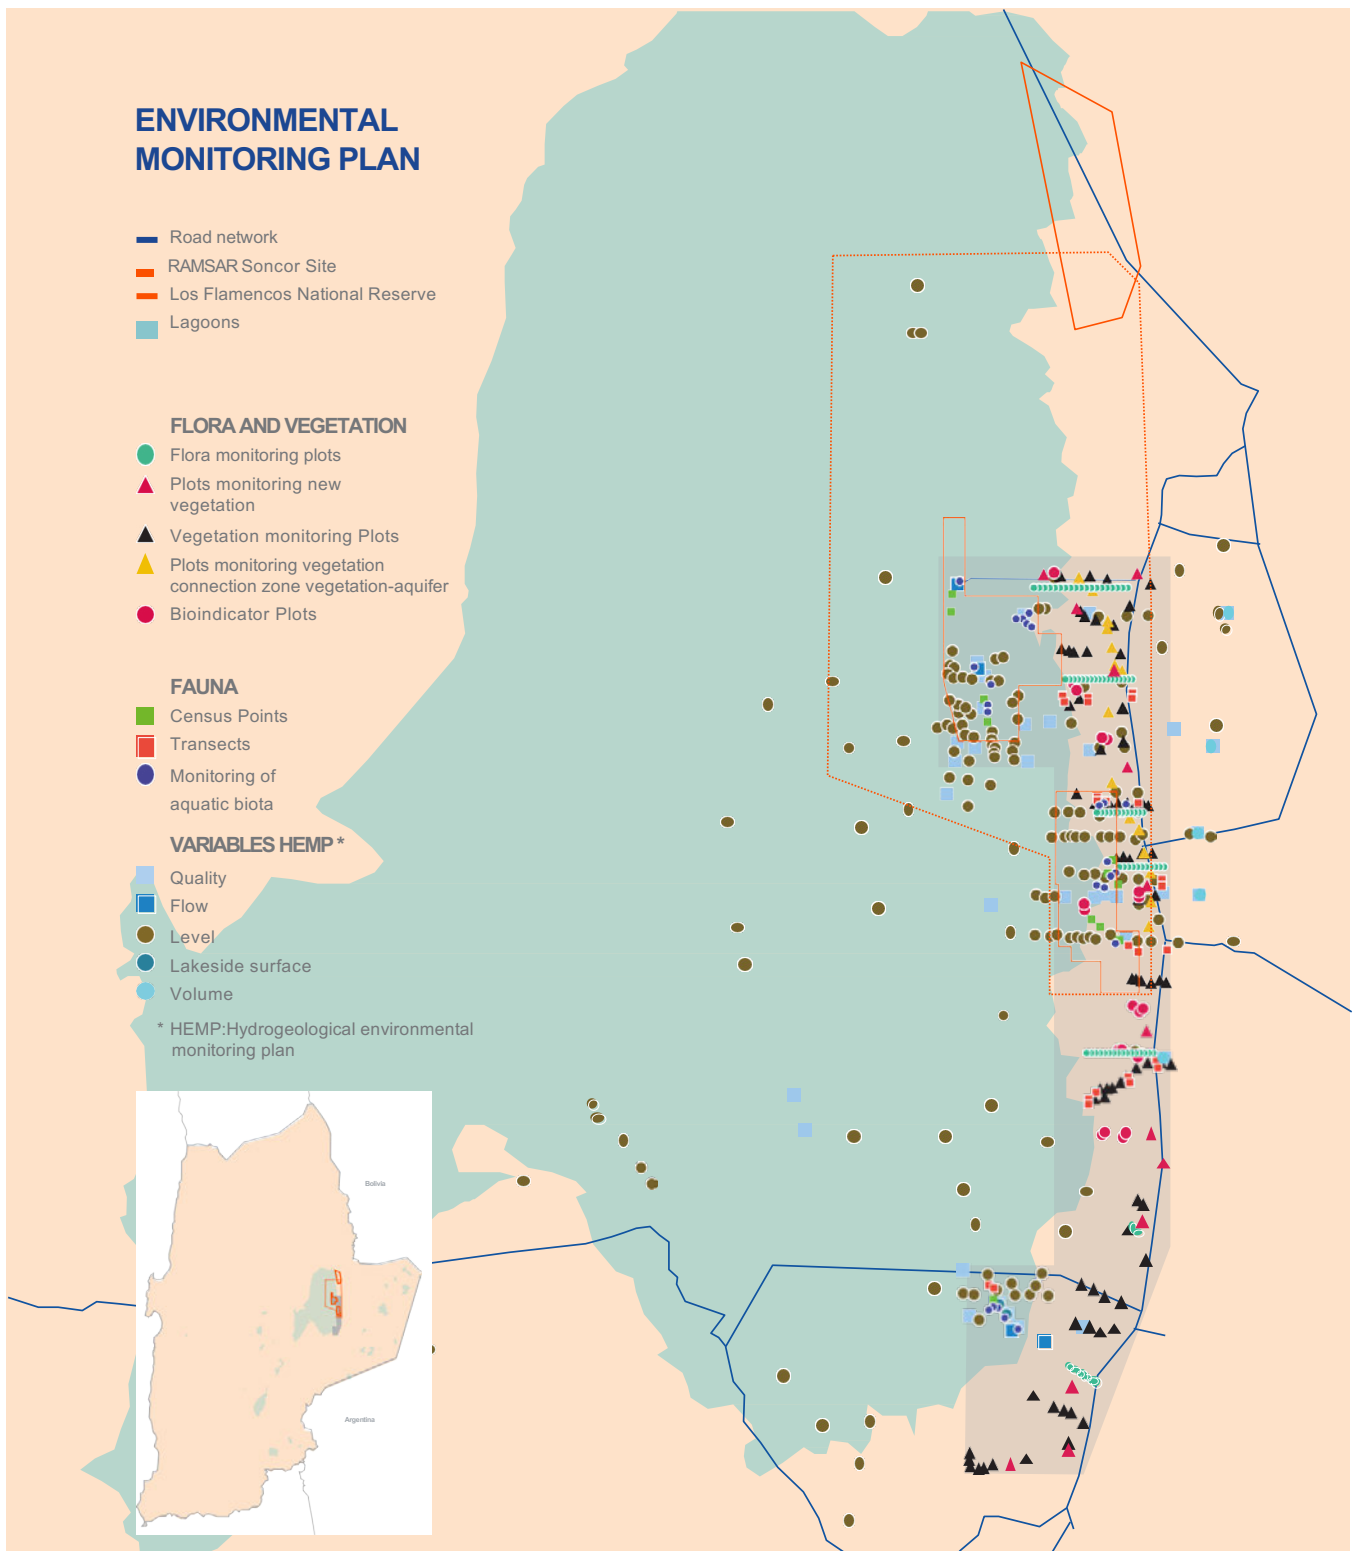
ENVIRONMENTAL MONITORING PLAN

Road network
RAMSAR Soncor Site
Los Flamencos National Reserve
Lagoons

FLORA AND VEGETATION
Flora monitoring plots
Plots monitoring new vegetation
Vegetation monitoring Plots
Plots monitoring vegetation connection zone vegetation-aquifer
Bioindicator Plots

FAUNA
Census Points
Transects
Monitoring of aquatic biota

VARIABLES HEMP *
Quality
Flow
Level
Lakeside surface
Volume

* HEMP:Hydrogeological environmental monitoring plan

Bolivia
Argentina